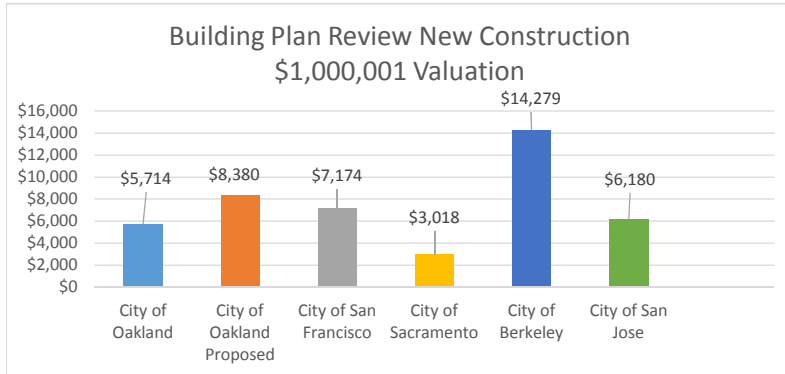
Building Plan Review New Construction
$1,000,001 Valuation

$16,000
$14,000
$12,000
$10,000
$8,000
$6,000
$4,000
$2,000
$0

$5,714
$8,380
$7,174
$3,018
$14,279
$6,180

City of Oakland
City of Oakland Proposed
City of San Francisco
City of Sacramento
City of Berkeley
City of San Jose